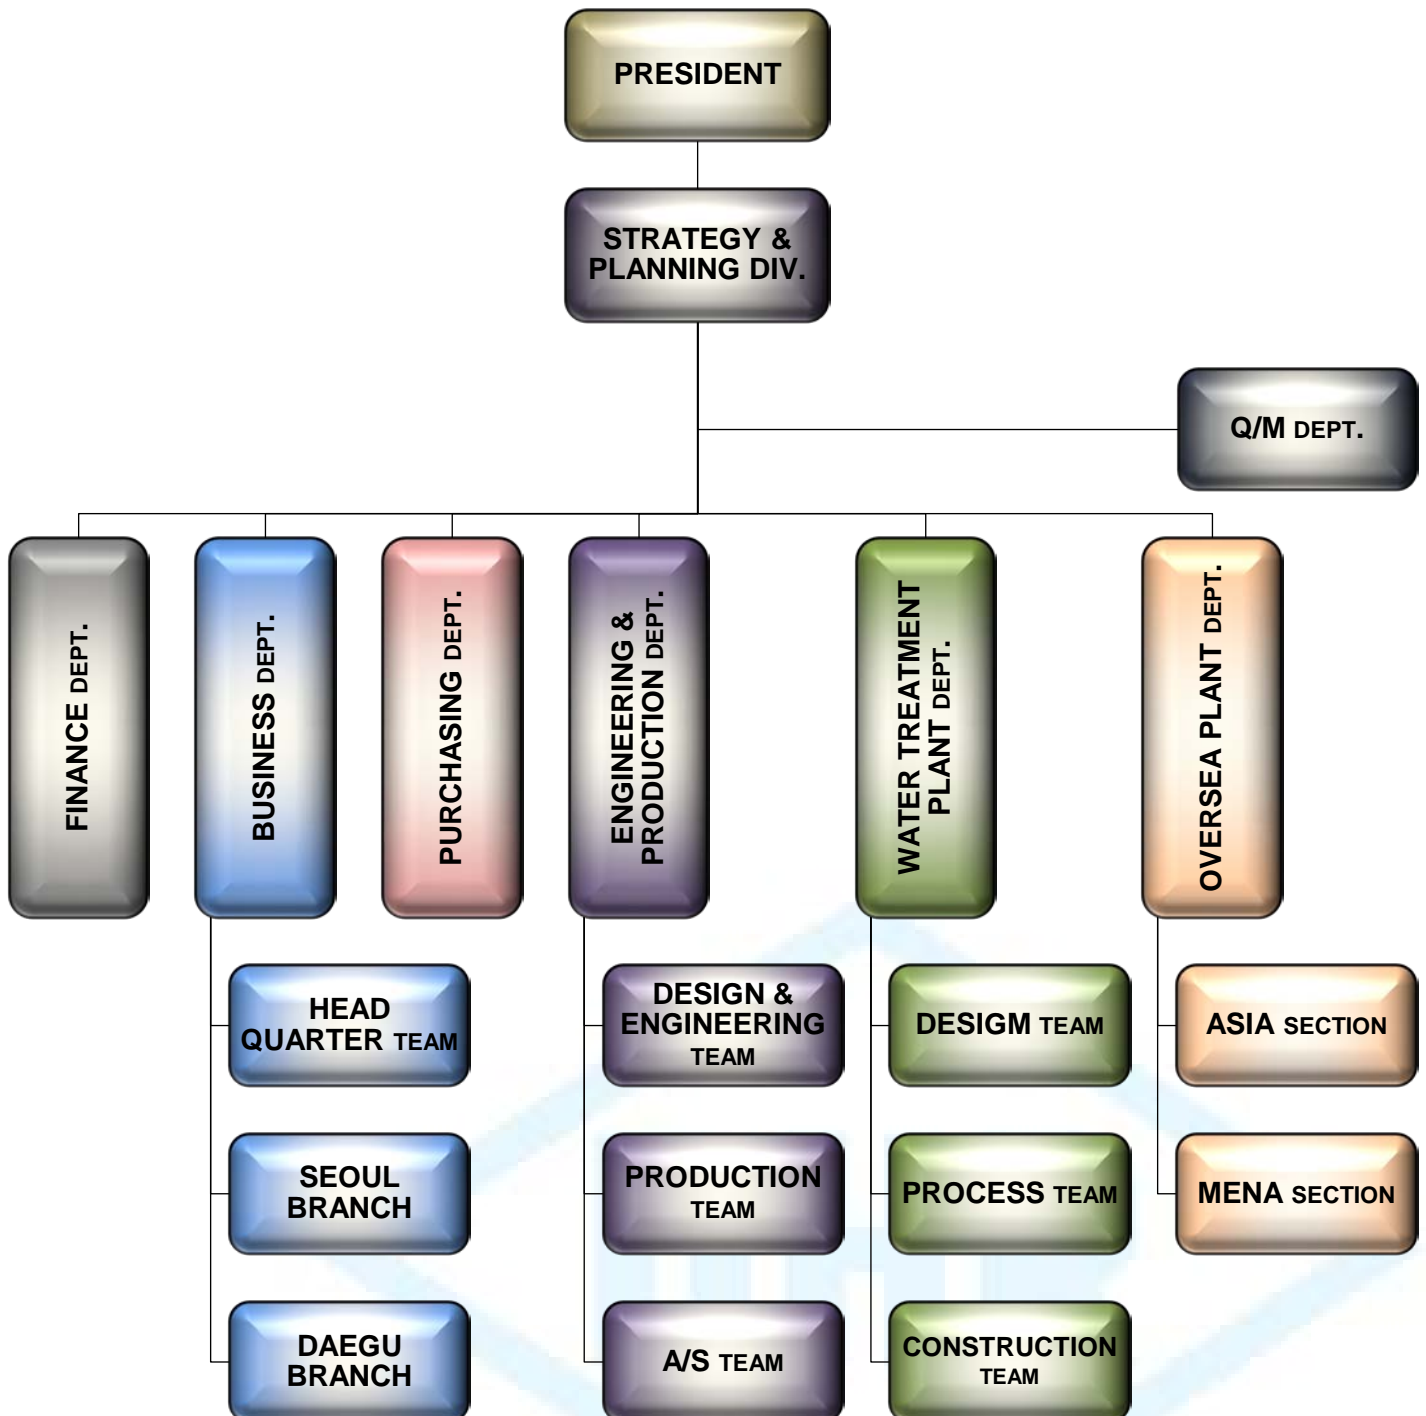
PRESIDENT

STRATEGY & PLANNING DIV.

Q/M DEPT.

FINANCE DEPT.

BUSINESS DEPT.

PURCHASING DEPT.

ENGINEERING & PRODUCTION DEPT.

WATER TREATMENT PLANT DEPT.

OVERSEA PLANT DEPT.

HEAD QUARTER TEAM

SEOUL BRANCH

DAEGU BRANCH

DESIGN & ENGINEERING TEAM

PRODUCTION TEAM

A/S TEAM

DESIGM TEAM

PROCESS TEAM

CONSTRUCTION TEAM

ASIA SECTION

MENA SECTION